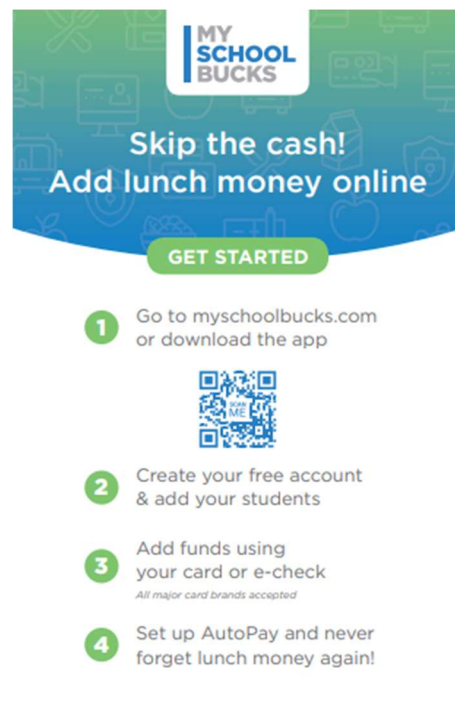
MY SCHOOL BUCKS

Skip the cash!
Add lunch money online

GET STARTED

1 Go to myschoolbucks.com or download the app

SCAN ME

2 Create your free account & add your students

3 Add funds using your card or e-check
All major card brands accepted

4 Set up AutoPay and never forget lunch money again!